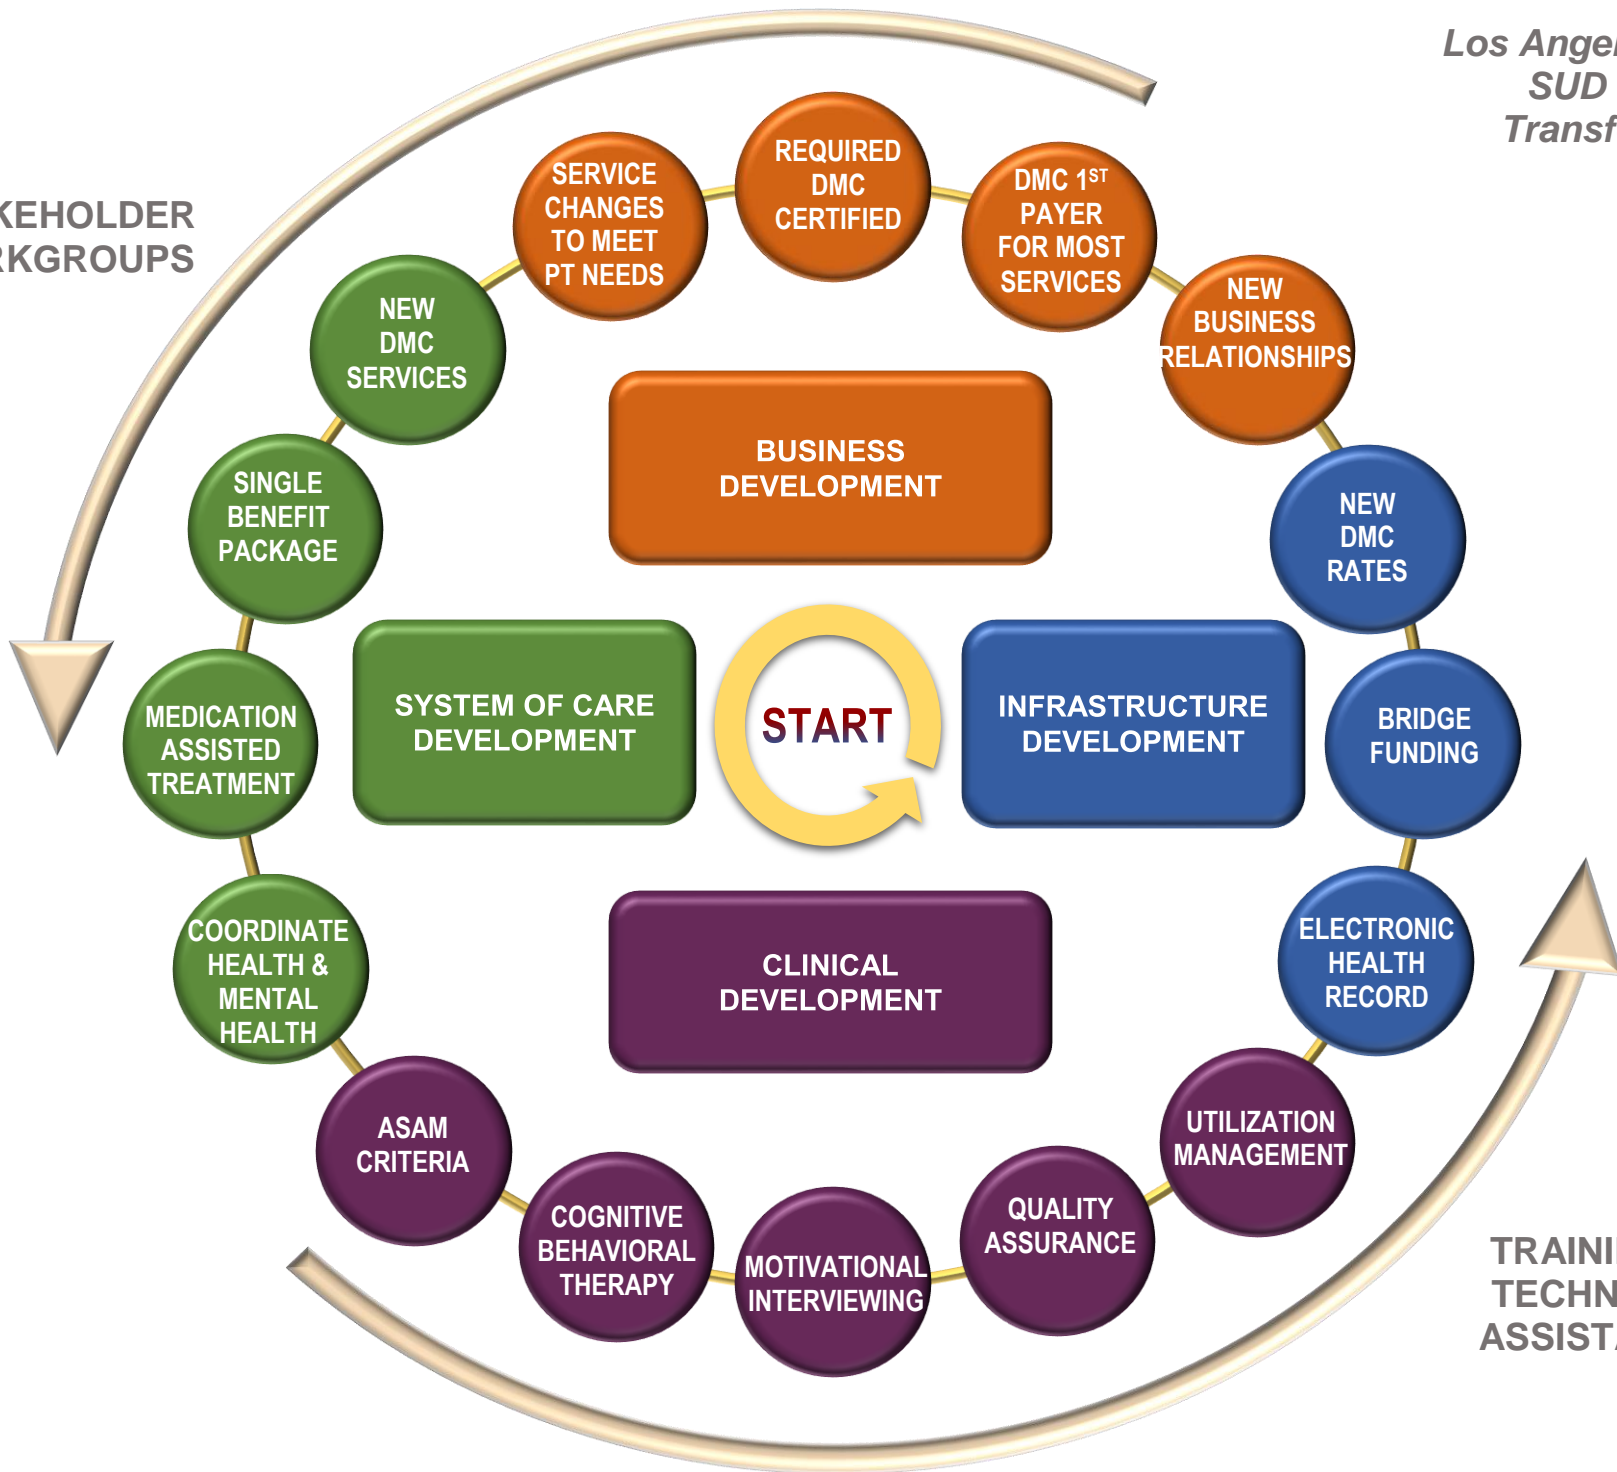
Los Angel
SUD
Transf

KEHOLDER
RKGROUPS

SERVICE CHANGES TO MEET PT NEEDS

REQUIRED DMC CERTIFIED

DMC 1$^{ST}$ PAYER FOR MOST SERVICES

NEW BUSINESS RELATIONSHIPS

NEW DMC SERVICES

SINGLE BENEFIT PACKAGE

BUSINESS DEVELOPMENT

NEW DMC RATES

MEDICATION ASSISTED TREATMENT

SYSTEM OF CARE DEVELOPMENT

START

INFRASTRUCTURE DEVELOPMENT

BRIDGE FUNDING

COORDINATE HEALTH & MENTAL HEALTH

CLINICAL DEVELOPMENT

ELECTRONIC HEALTH RECORD

ASAM CRITERIA

COGNITIVE BEHAVIORAL THERAPY

MOTIVATIONAL INTERVIEWING

QUALITY ASSURANCE

UTILIZATION MANAGEMENT

TRAINI
TECHN
ASSIST